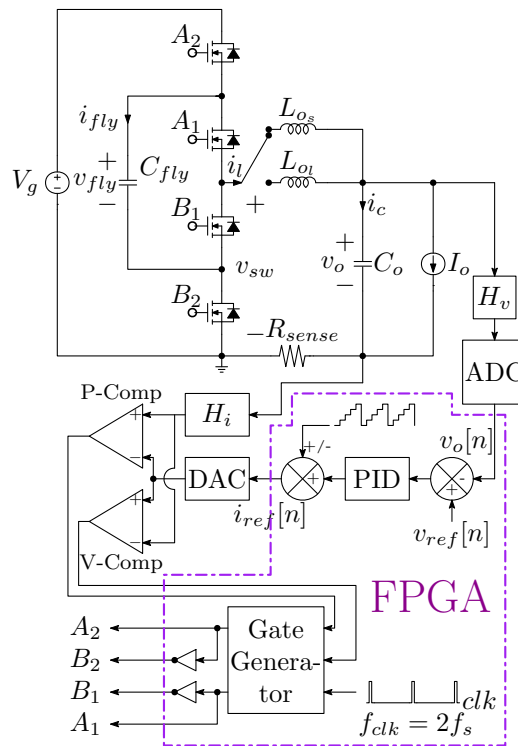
$A_2$
$A_1$
$B_1$
$B_2$
$i_{fly}$
$V_g$
$+$
$v_{fly}$
$-$
$C_{fly}$
$i_l$
$L_{o_s}$
$L_{o_l}$
$+$
$i_c$
$v_{sw}$
$+$
$v_o$
$-$
$C_o$
$I_o$
$H_v$
$-R_{sense}$
ADC
P-Comp
$H_i$
+/-
$v_o[n]$
DAC
PID
$i_{ref}[n]$
$v_{ref}[n]$
V-Comp
FPGA
$A_2$
$B_2$
$B_1$
$A_1$
Gate Generator
$clk$
$f_{clk} = 2f_s$